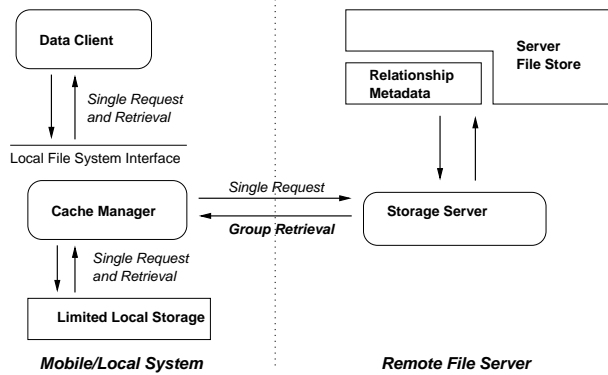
Data Client

Single Request and Retrieval

Local File System Interface

Cache Manager

Single Request and Retrieval

Limited Local Storage

Single Request

Group Retrieval

Server File Store

Relationship Metadata

Storage Server

Mobile/Local System

Remote File Server